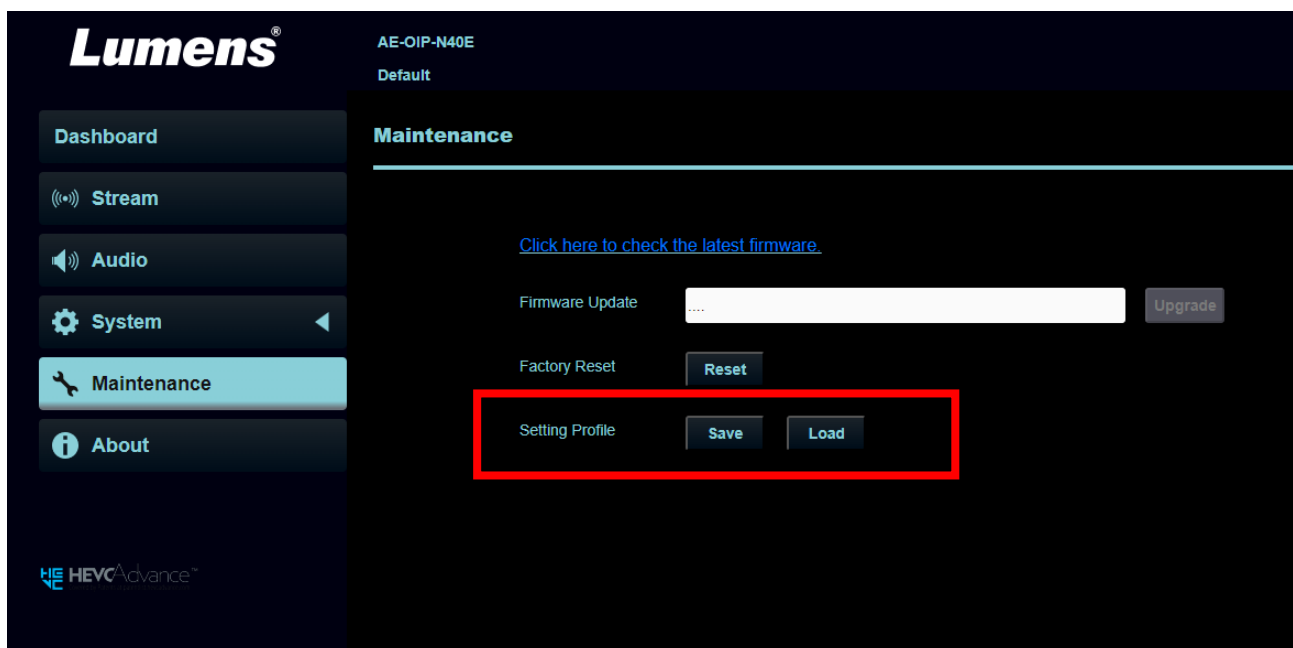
Lumens®

AE-OIP-N40E
Default

Dashboard
Stream
Audio
System
Maintenance
About

HEVC Advance™

Maintenance

Click here to check the latest firmware.

Firmware Update ....
Upgrade

Factory Reset
Reset

Setting Profile
Save
Load